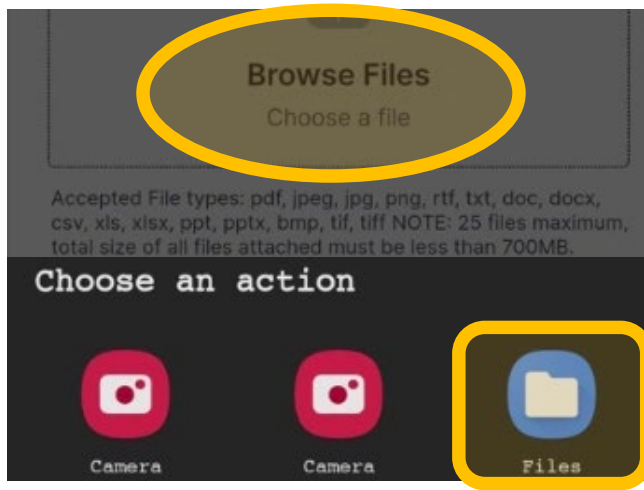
Browse Files
Choose a file

Accepted File types: pdf, jpeg, jpg, png, rtf, txt, doc, docx, csv, xls, xlsx, ppt, pptx, bmp, tif, tiff NOTE: 25 files maximum, total size of all files attached must be less than 700MB.

Choose an action

Camera

Camera

Files